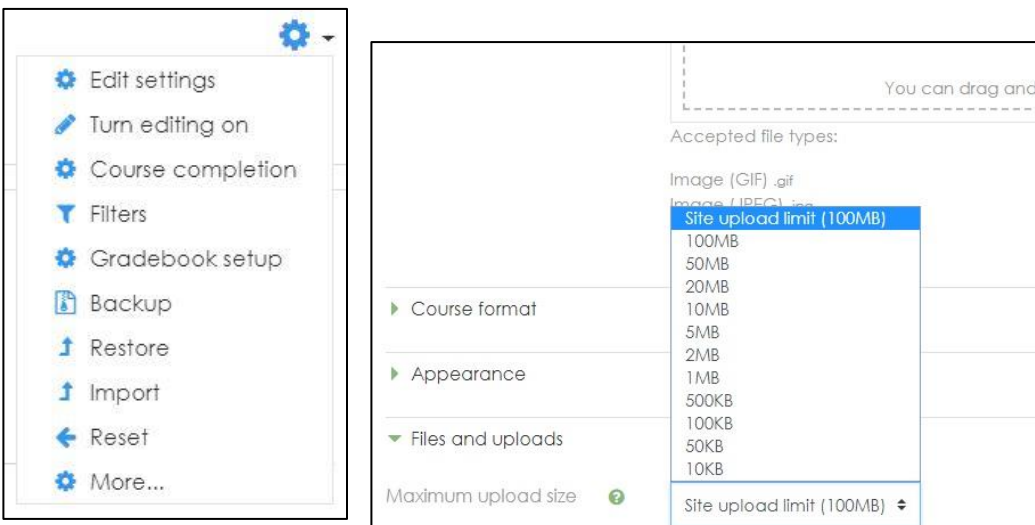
Edit settings
Turn editing on
Course completion
Filters
Gradebook setup
Backup
Restore
Import
Reset
More...

You can drag and

Accepted file types:

Image (GIF) .gif
Image (JPEG) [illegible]

Site upload limit (100MB)
100MB
50MB
20MB
10MB
5MB
2MB
1MB
500KB
100KB
50KB
10KB

Course format

Appearance

Files and uploads

Maximum upload size

Site upload limit (100MB)